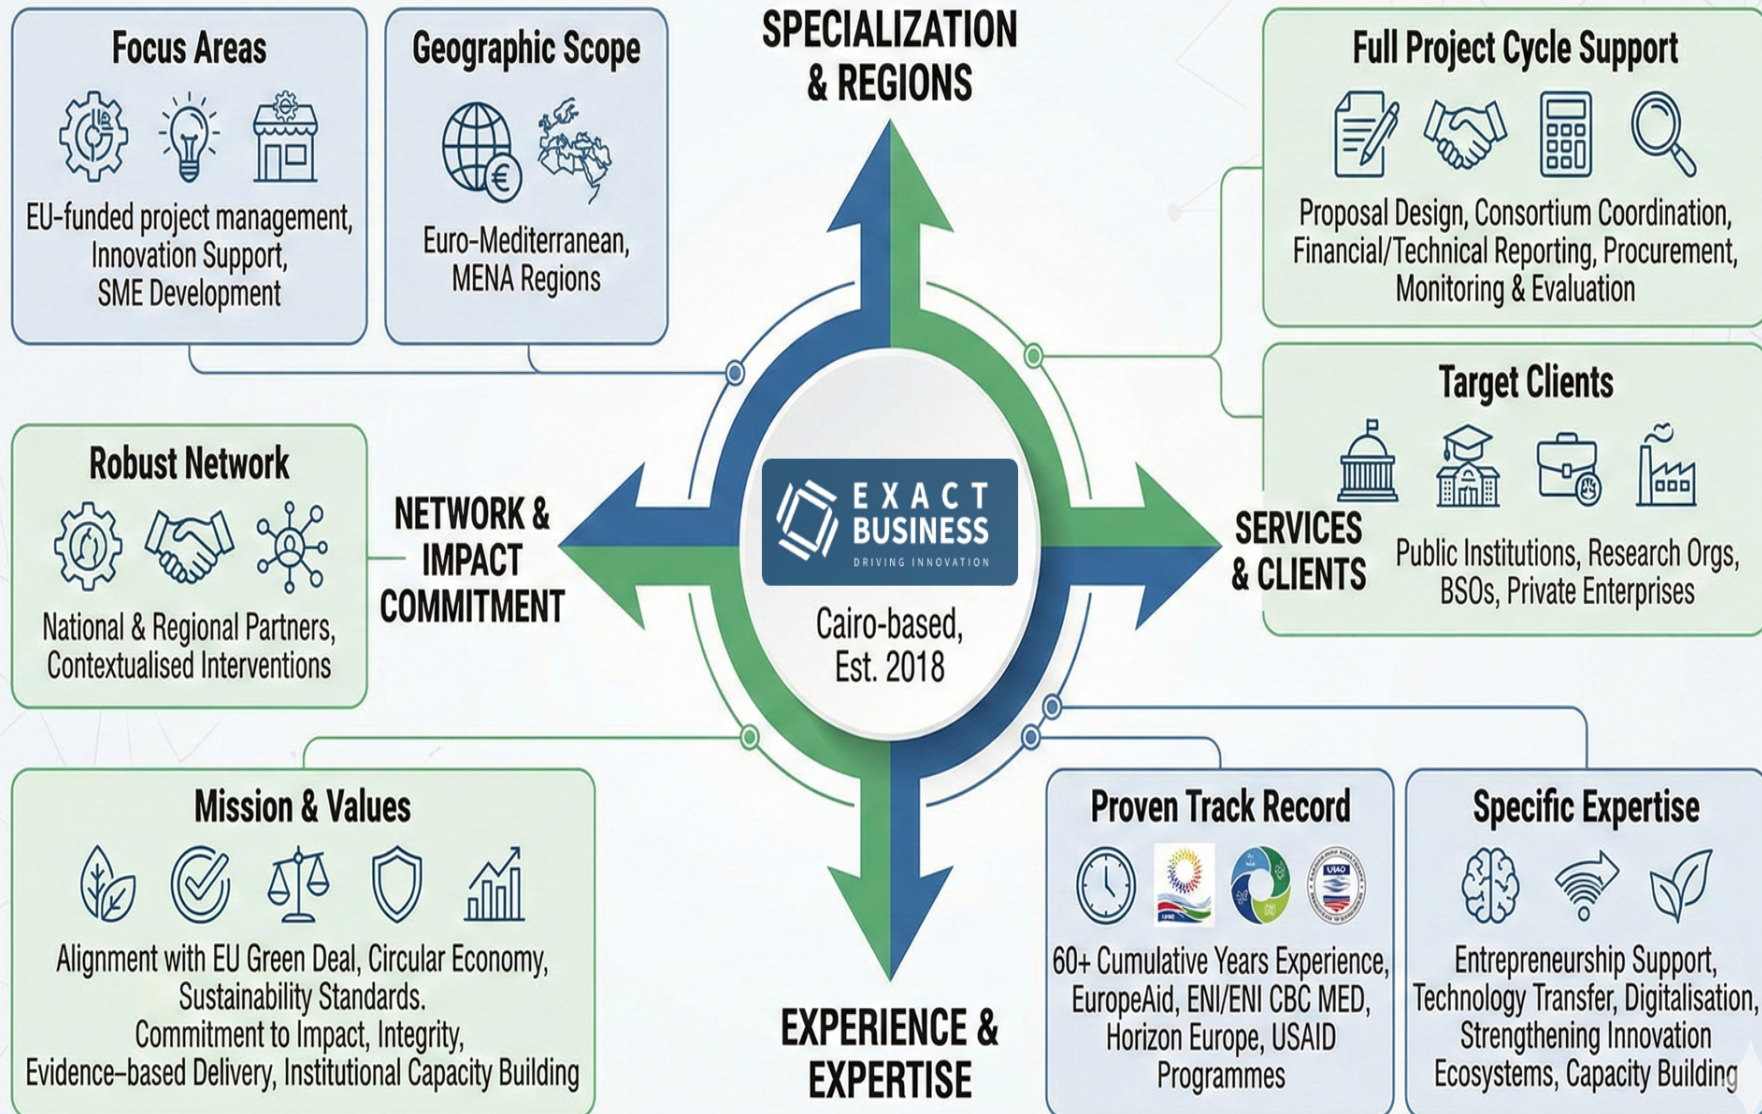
Focus Areas

EU-funded project management, Innovation Support, SME Development

Geographic Scope

Euro-Mediterranean, MENA Regions

SPECIALIZATION & REGIONS

Full Project Cycle Support

Proposal Design, Consortium Coordination, Financial/Technical Reporting, Procurement, Monitoring & Evaluation

Robust Network

National & Regional Partners, Contextualised Interventions

NETWORK & IMPACT COMMITMENT

EXACT BUSINESS
DRIVING INNOVATION

Cairo-based, Est. 2018

SERVICES & CLIENTS

Target Clients

Public Institutions, Research Orgs, BSOs, Private Enterprises

Mission & Values

Alignment with EU Green Deal, Circular Economy, Sustainability Standards. Commitment to Impact, Integrity, Evidence-based Delivery, Institutional Capacity Building

EXPERIENCE & EXPERTISE

Proven Track Record

60+ Cumulative Years Experience, EuropeAid, ENI/ENI CBC MED, Horizon Europe, USAID Programmes

Specific Expertise

Entrepreneurship Support, Technology Transfer, Digitalisation, Strengthening Innovation Ecosystems, Capacity Building